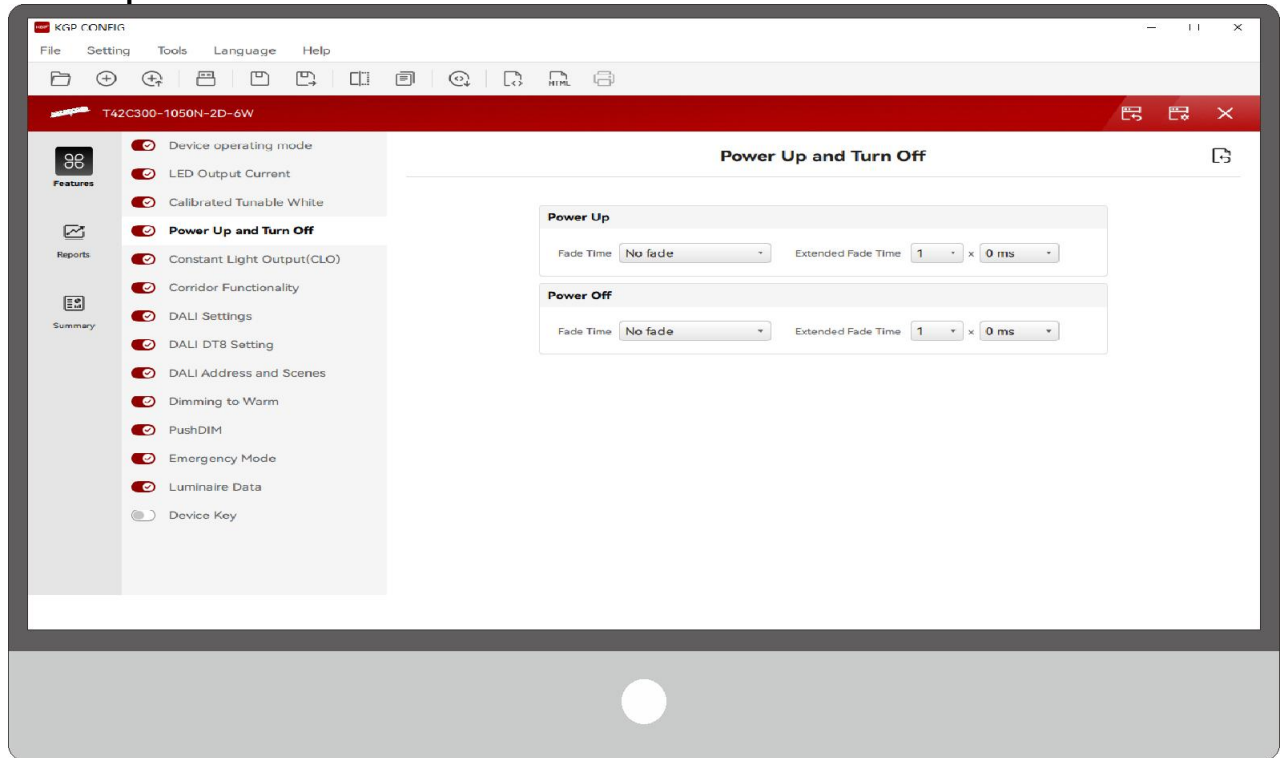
KGP CONFIG

File Setting Tools Language Help

HTML

T42C300-1050N-2D-6W

Features

Reports

Summary

Device operating mode
LED Output Current
Calibrated Tunable White
Power Up and Turn Off
Constant Light Output(CLO)
Corridor Functionality
DALI Settings
DALI DT8 Setting
DALI Address and Scenes
Dimming to Warm
PushDIM
Emergency Mode
Luminaire Data
Device Key

Power Up and Turn Off

Power Up

Fade Time No fade Extended Fade Time 1 x 0 ms

Power Off

Fade Time No fade Extended Fade Time 1 x 0 ms